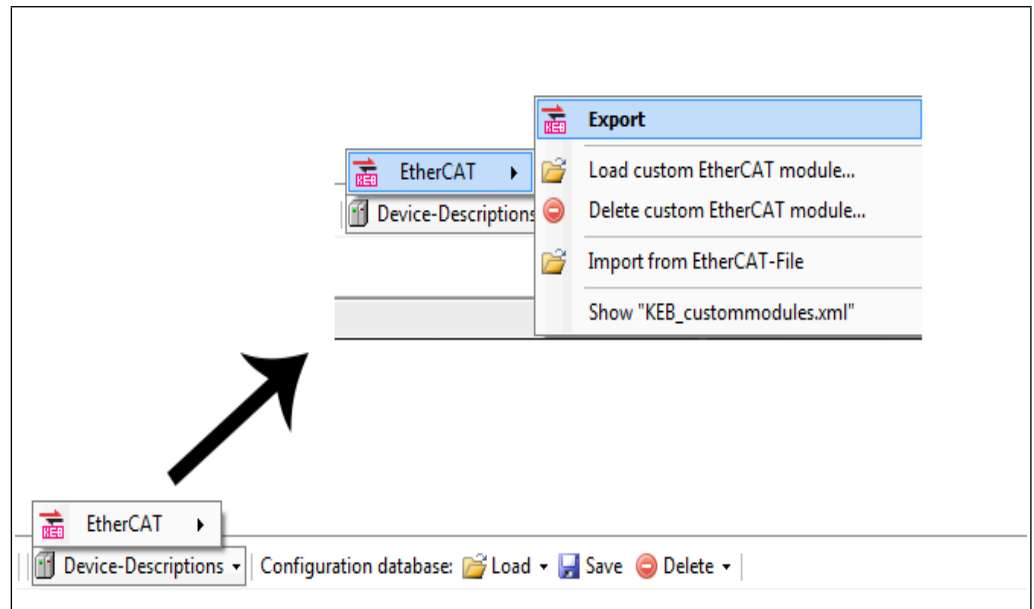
EtherCAT

Device-Descriptions

KEB Export

Load custom EtherCAT module...

Delete custom EtherCAT module...

Import from EtherCAT-File

Show "KEB_custommodules.xml"

KEB EtherCAT

Device-Descriptions

Configuration database: Load Save Delete